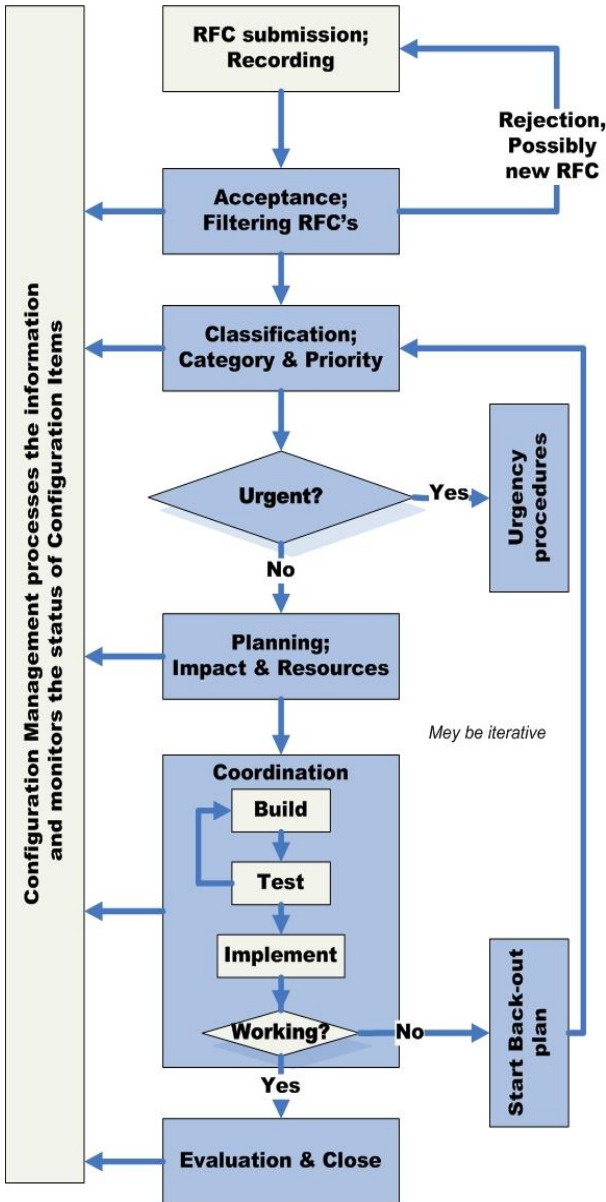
Configuration Management processes the information and monitors the status of Configuration Items

RFC submission; Recording

Rejection, Possibly new RFC

Acceptance; Filtering RFC's

Classification; Category & Priority

Urgent?

Yes

Urgency procedures

No

Planning; Impact & Resources

Mey be iterative

Coordination

Build

Test

Implement

Working?

No

Start Back-out plan

Yes

Evaluation & Close